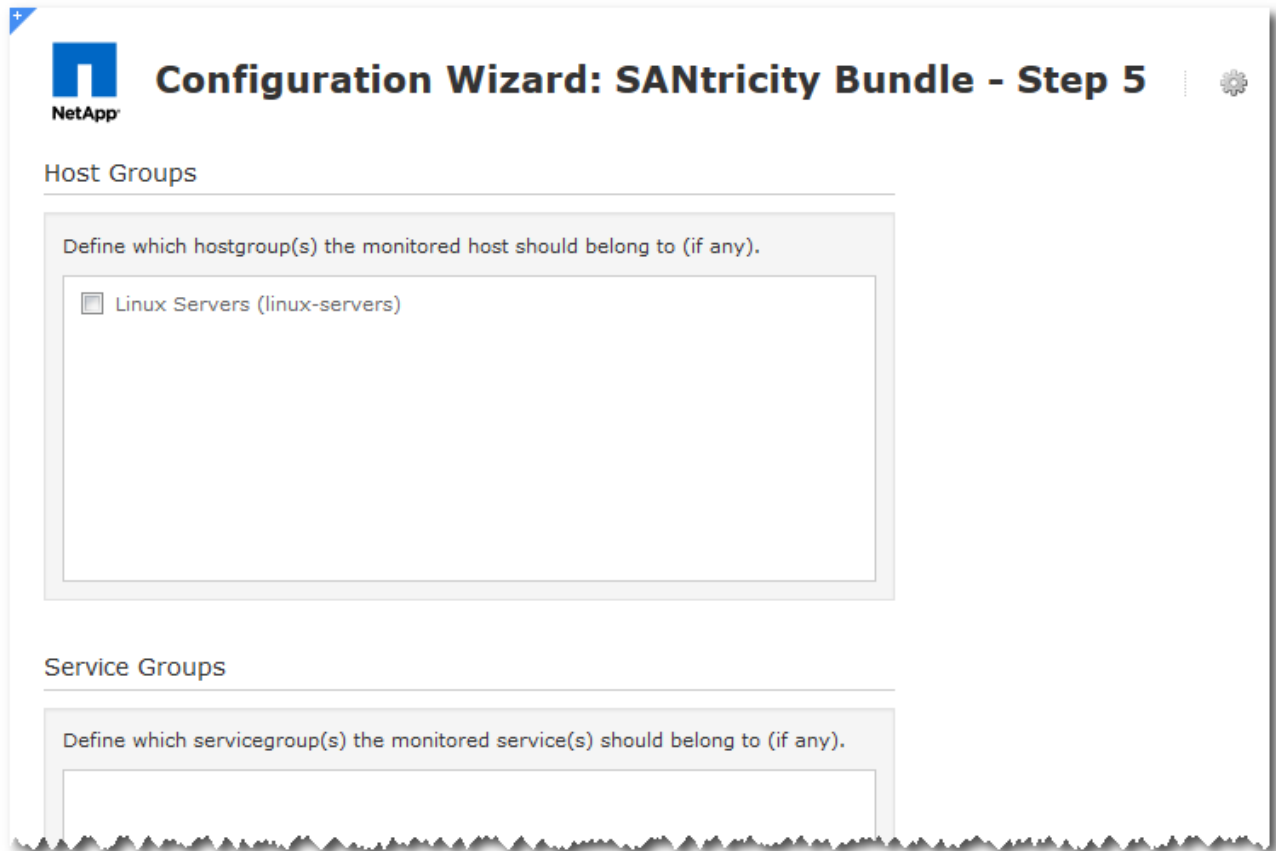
NetApp

Configuration Wizard: SANtricity Bundle - Step 5

Host Groups

Define which hostgroup(s) the monitored host should belong to (if any).

Linux Servers (linux-servers)

Service Groups

Define which servicegroup(s) the monitored service(s) should belong to (if any).